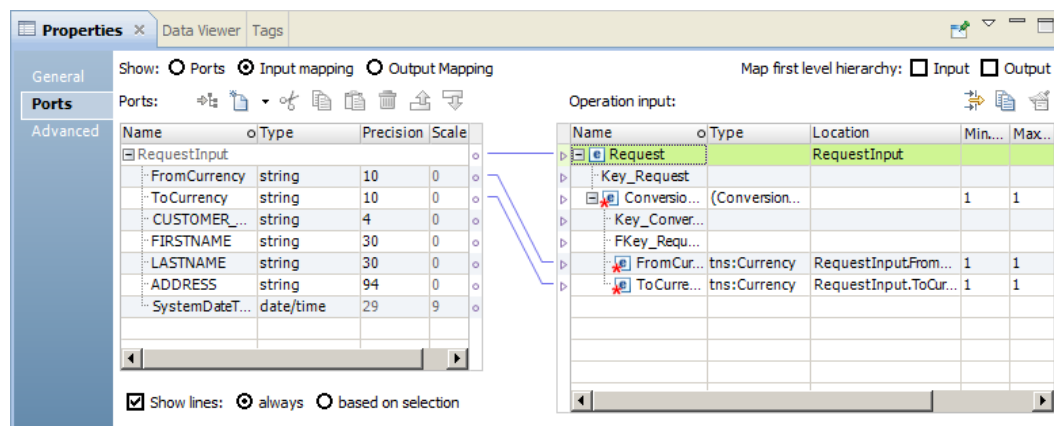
Properties × Data Viewer Tags

General
Ports
Advanced

Show: Ports Input mapping Output Mapping

Map first level hierarchy: Input Output

Ports:

Operation input:

| Name | Type | Precision | Scale |
|---|---|---|---|
| RequestInput | | | |
| FromCurrency | string | 10 | 0 |
| ToCurrency | string | 10 | 0 |
| CUSTOMER_... | string | 4 | 0 |
| FIRSTNAME | string | 30 | 0 |
| LASTNAME | string | 30 | 0 |
| ADDRESS | string | 94 | 0 |
| SystemDateT... | date/time | 29 | 9 |

| Name | Type | Location | Min... | Max... |
|---|---|---|---|---|
| Request | | RequestInput | | |
| Key_Request | | | | |
| Conversio... | (Conversion... | | 1 | 1 |
| Key_Conver... | | | | |
| FKey_Requ... | | | | |
| FromCur... | tns:Currency | RequestInput.From... | 1 | 1 |
| ToCurre... | tns:Currency | RequestInput.ToCur... | 1 | 1 |

Show lines: always based on selection